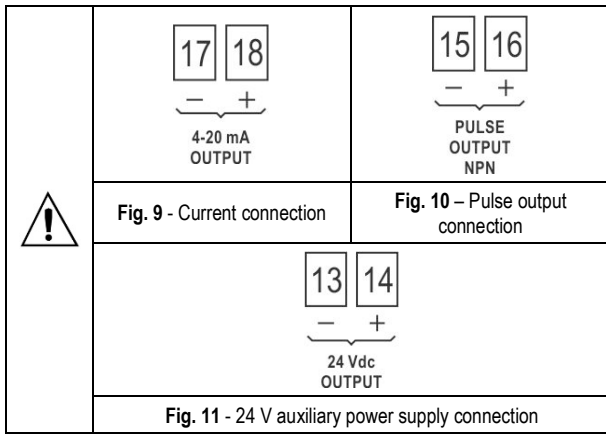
17 18
— +
4-20 mA OUTPUT

15 16
— +
PULSE OUTPUT NPN

**Fig. 9** - Current connection

**Fig. 10** – Pulse output connection

13 14
— +
24 Vdc OUTPUT

**Fig. 11** - 24 V auxiliary power supply connection